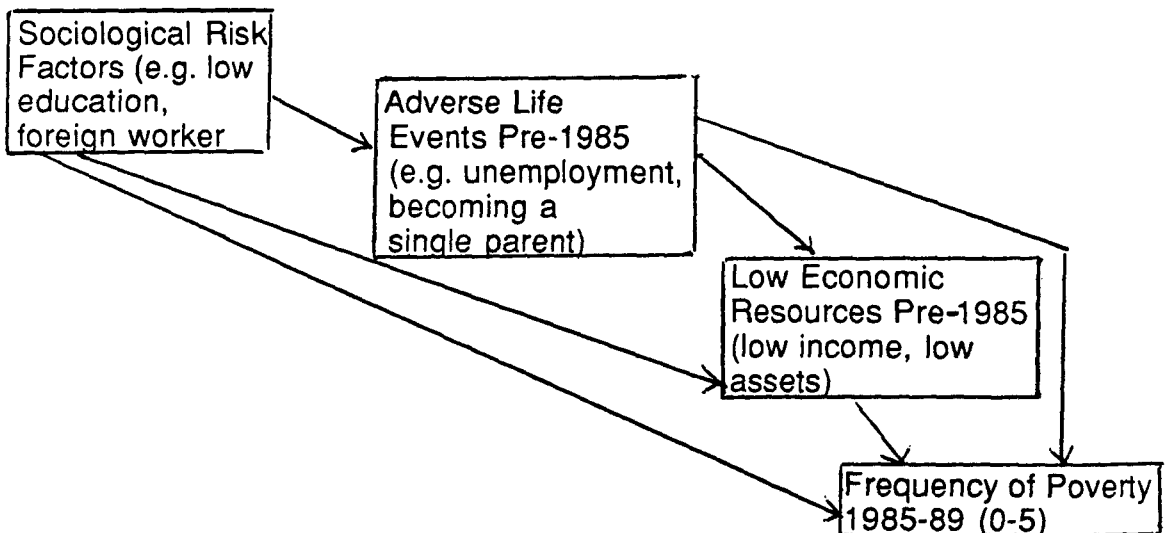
Sociological Risk Factors (e.g. low education, foreign worker

Adverse Life Events Pre-1985 (e.g. unemployment, becoming a single parent)

Low Economic Resources Pre-1985 (low income, low assets)

Frequency of Poverty 1985-89 (0-5)